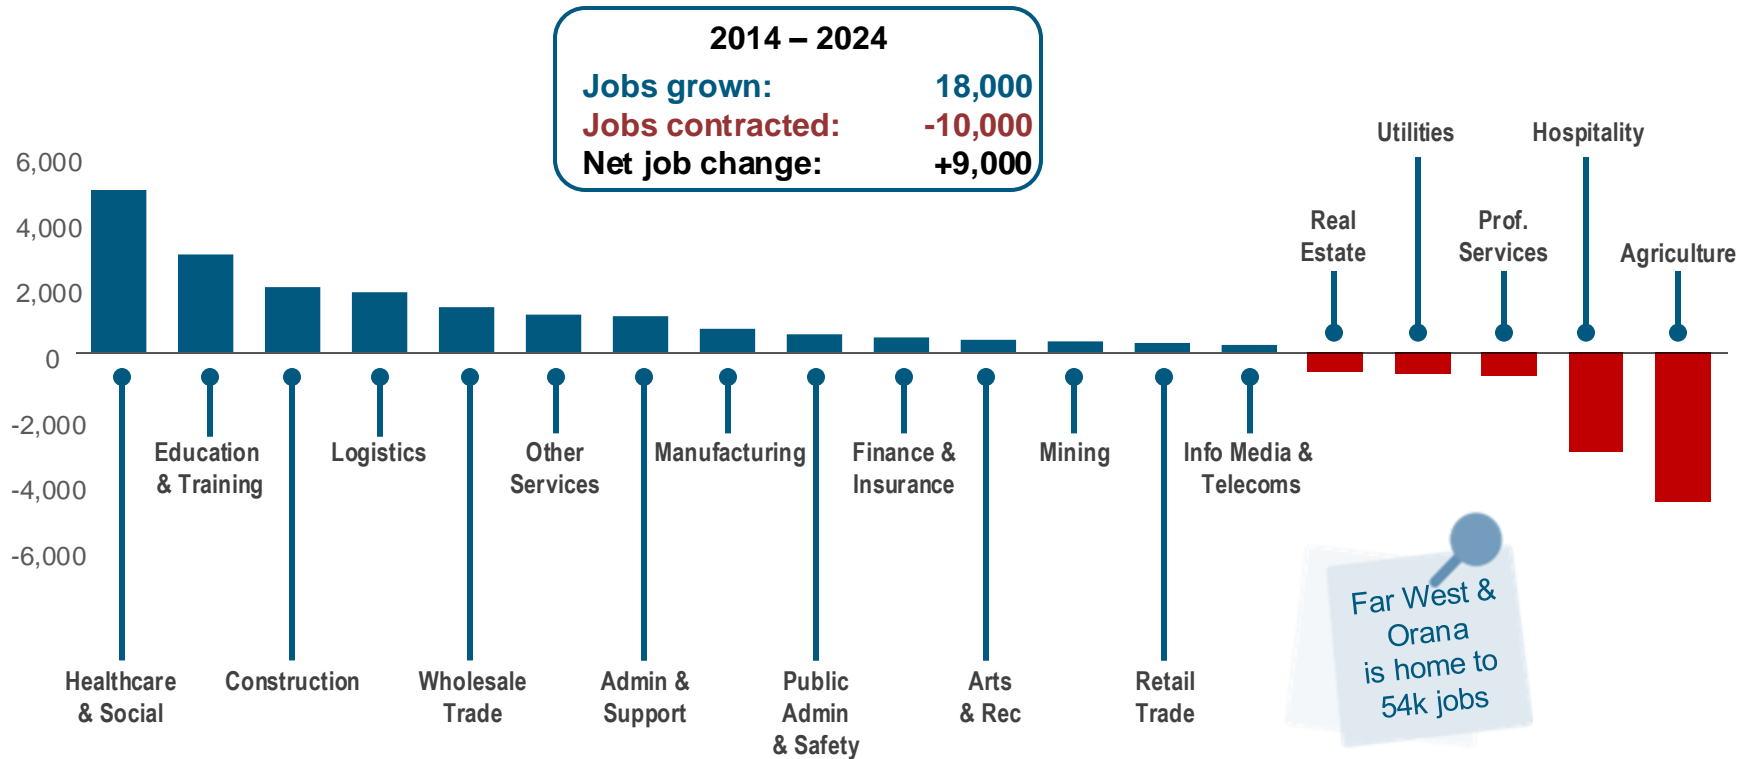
2014 – 2024

| | |
|---|---|
| Jobs grown: | 18,000 |
| Jobs contracted: | -10,000 |
| Net job change: | +9,000 |

6,000
4,000
2,000
0
-2,000
-4,000
-6,000

Utilities
Hospitality
Real Estate
Prof. Services
Agriculture

Education & Training
Logistics
Other Services
Manufacturing
Finance & Insurance
Mining
Info Media & Telecoms

Healthcare & Social
Construction
Wholesale Trade
Admin & Support
Public Admin & Safety
Arts & Rec
Retail Trade

Far West & Orana is home to 54k jobs